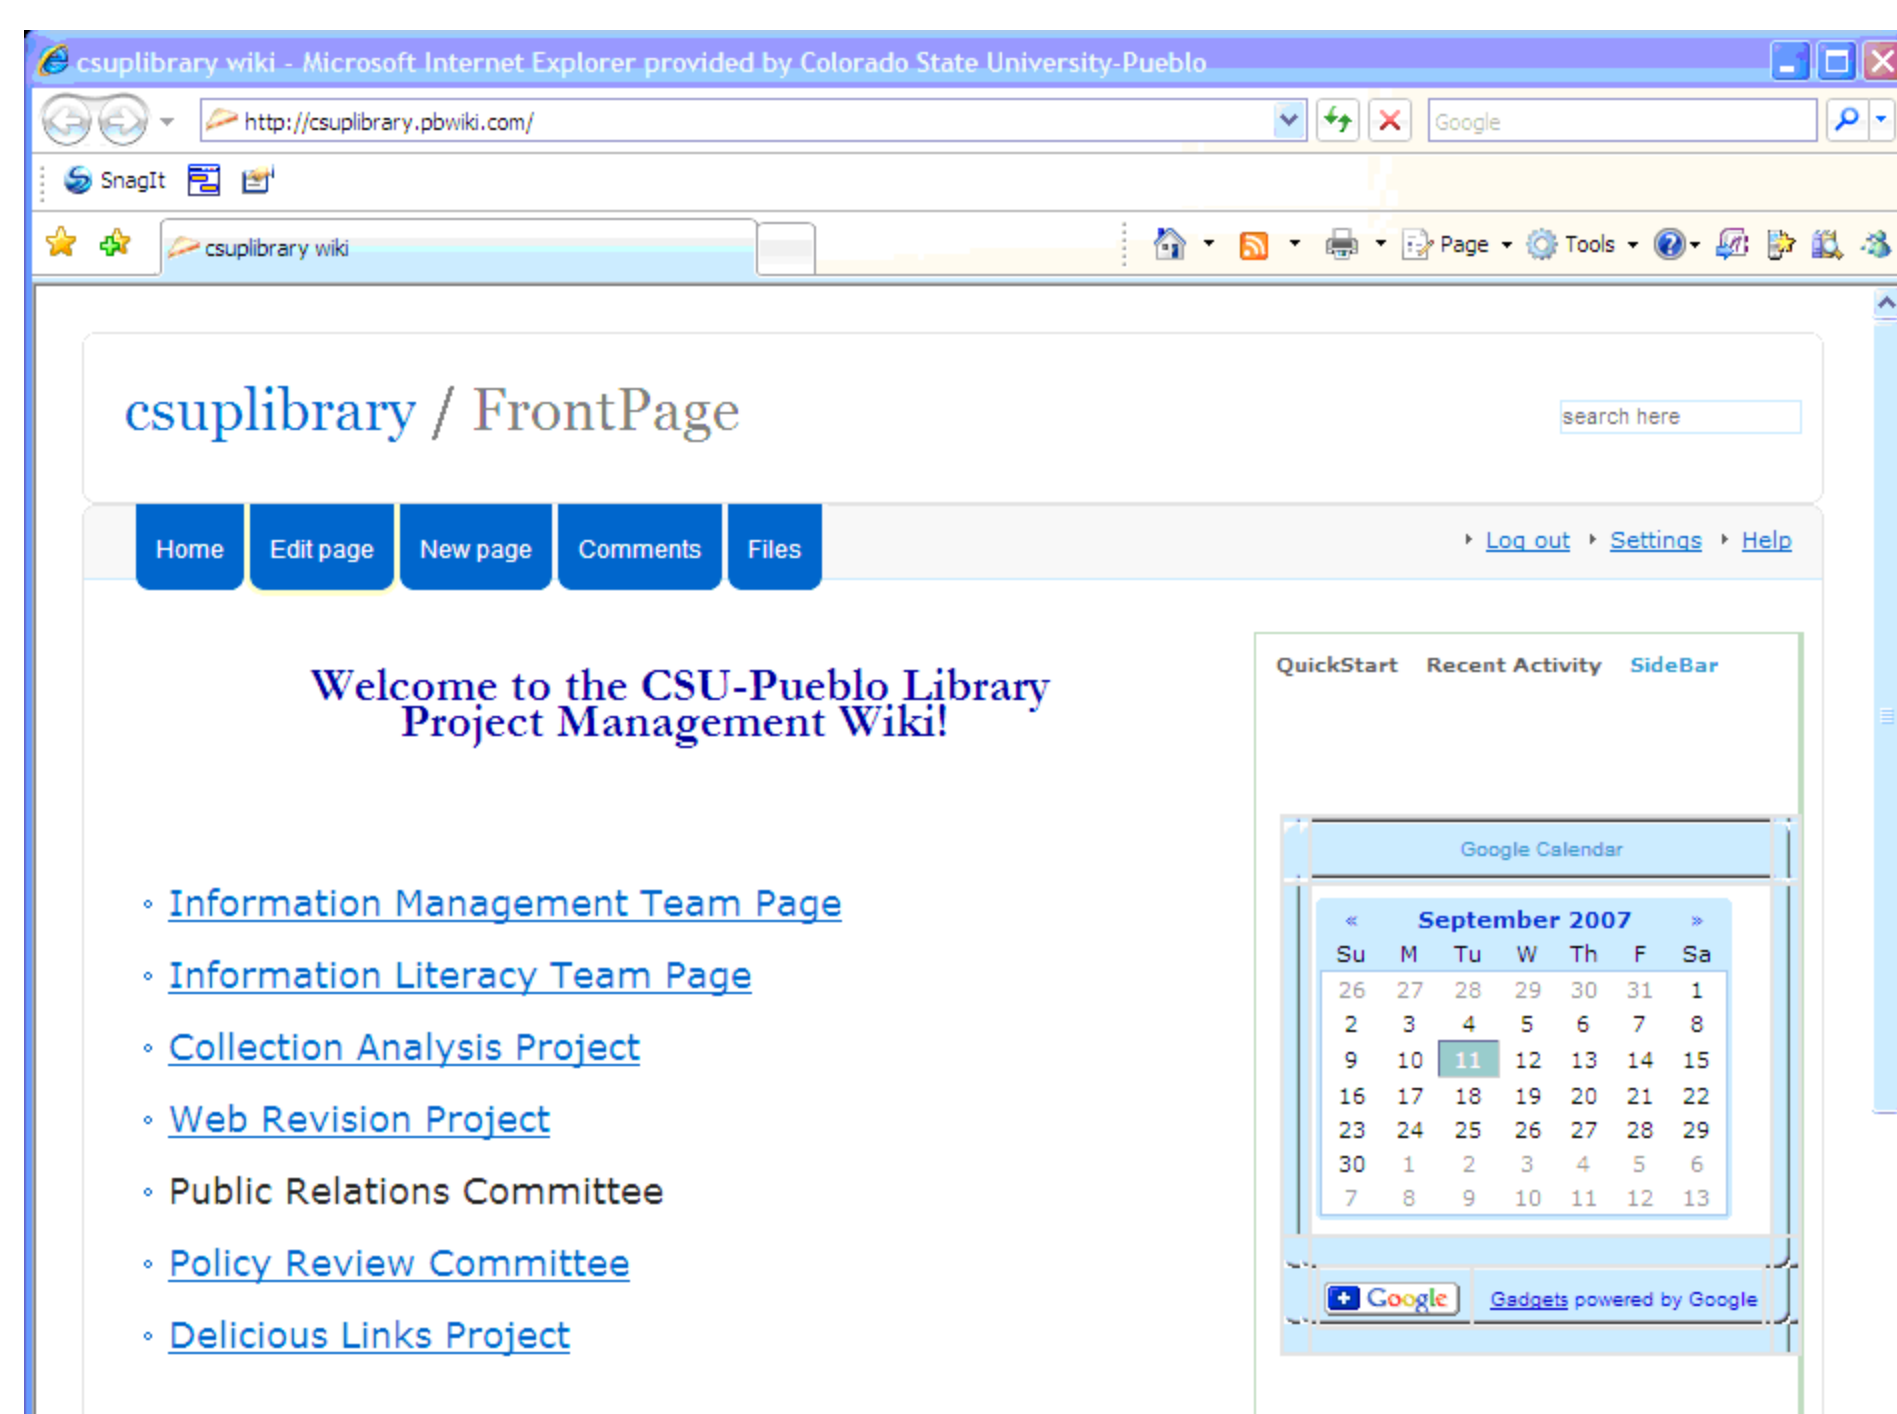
csuplibrary wiki - Microsoft Internet Explorer provided by Colorado State University-Pueblo

http://csuplibrary.pbwiki.com/

Google

SnagIt

csuplibrary wiki

Page Tools

csuplibrary / FrontPage

search here

Home Edit page New page Comments Files

Log out Settings Help

Welcome to the CSU-Pueblo Library Project Management Wiki!

- Information Management Team Page
- Information Literacy Team Page
- Collection Analysis Project
- Web Revision Project
- Public Relations Committee
- Policy Review Committee
- Delicious Links Project

QuickStart Recent Activity SideBar

Google Calendar

« September 2007 »

| Su | M | Tu | W | Th | F | Sa |
|---|---|---|---|---|---|---|
| 26 | 27 | 28 | 29 | 30 | 31 | 1 |
| 2 | 3 | 4 | 5 | 6 | 7 | 8 |
| 9 | 10 | 11 | 12 | 13 | 14 | 15 |
| 16 | 17 | 18 | 19 | 20 | 21 | 22 |
| 23 | 24 | 25 | 26 | 27 | 28 | 29 |
| 30 | 1 | 2 | 3 | 4 | 5 | 6 |
| 7 | 8 | 9 | 10 | 11 | 12 | 13 |

+ Google Gadgets powered by Google